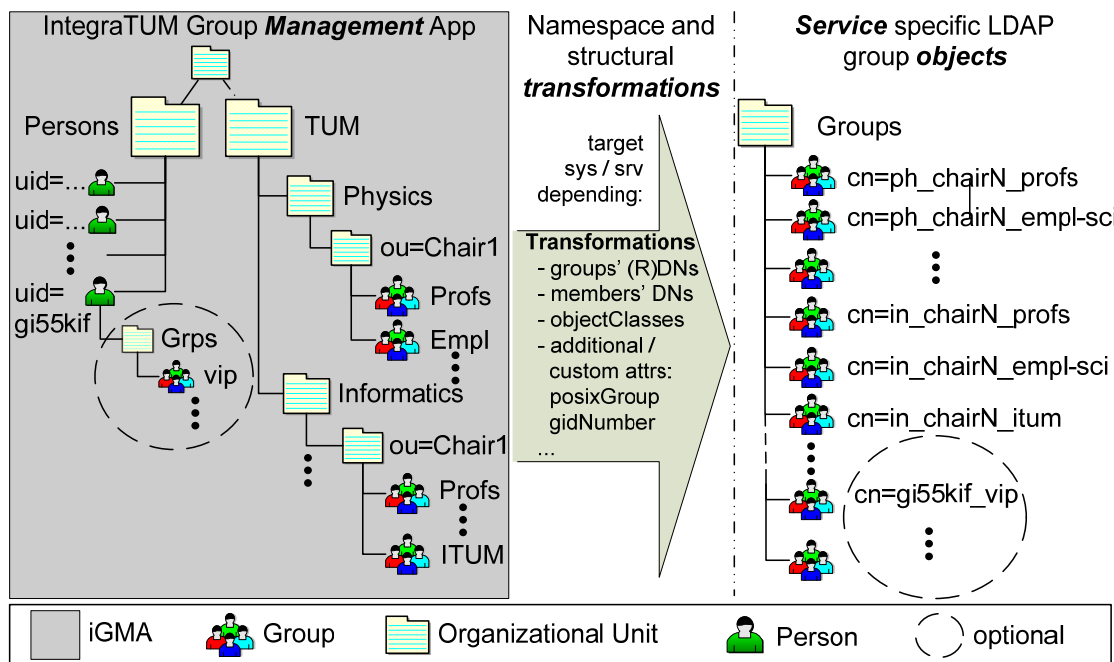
IntegraTUM Group ***Management*** App

Persons

TUM

uid=...

uid=...

uid=
gi55kif

Grps

vip

Physics

ou=Chair1

Profs

Empl

Informatics

ou=Chair1

Profs

ITUM

Namespace and structural ***transformations***

target sys / srv depending:

**Transformations**
- groups' (R)DNs
- members' DNs
- objectClasses
- additional / custom attrs: posixGroup gidNumber
...

***Service*** specific LDAP group ***objects***

Groups

cn=ph_chairN_profs

cn=ph_chairN_empl-sci

cn=in_chairN_profs

cn=in_chairN_empl-sci

cn=in_chairN_itum

cn=gi55kif_vip

iGMA   Group   Organizational Unit   Person   optional